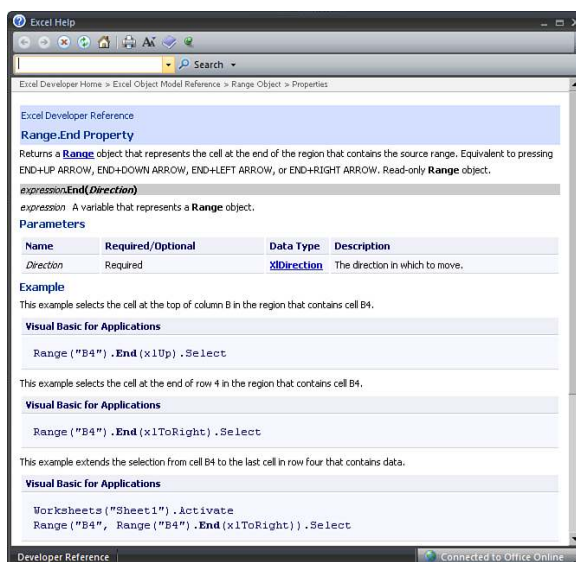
Excel Help

Search

Excel Developer Home > Excel Object Model Reference > Range Object > Properties

Excel Developer Reference

Range.End Property

Returns a Range object that represents the cell at the end of the region that contains the source range. Equivalent to pressing END+UP ARROW, END+DOWN ARROW, END+LEFT ARROW, or END+RIGHT ARROW. Read-only Range object.

expression.End(Direction)

expression A variable that represents a Range object.

Parameters

| Name | Required/Optional | Data Type | Description |
|---|---|---|---|
| Direction | Required | XlDirection | The direction in which to move. |

Example

This example selects the cell at the top of column B in the region that contains cell B4.

Visual Basic for Applications

Range("B4").End(xlUp).Select

This example selects the cell at the end of row 4 in the region that contains cell B4.

Visual Basic for Applications

Range("B4").End(xlToRight).Select

This example extends the selection from cell B4 to the last cell in row four that contains data.

Visual Basic for Applications

Worksheets("Sheet1").Activate
Range("B4", Range("B4").End(xlToRight)).Select

Developer Reference

Connected to Office Online